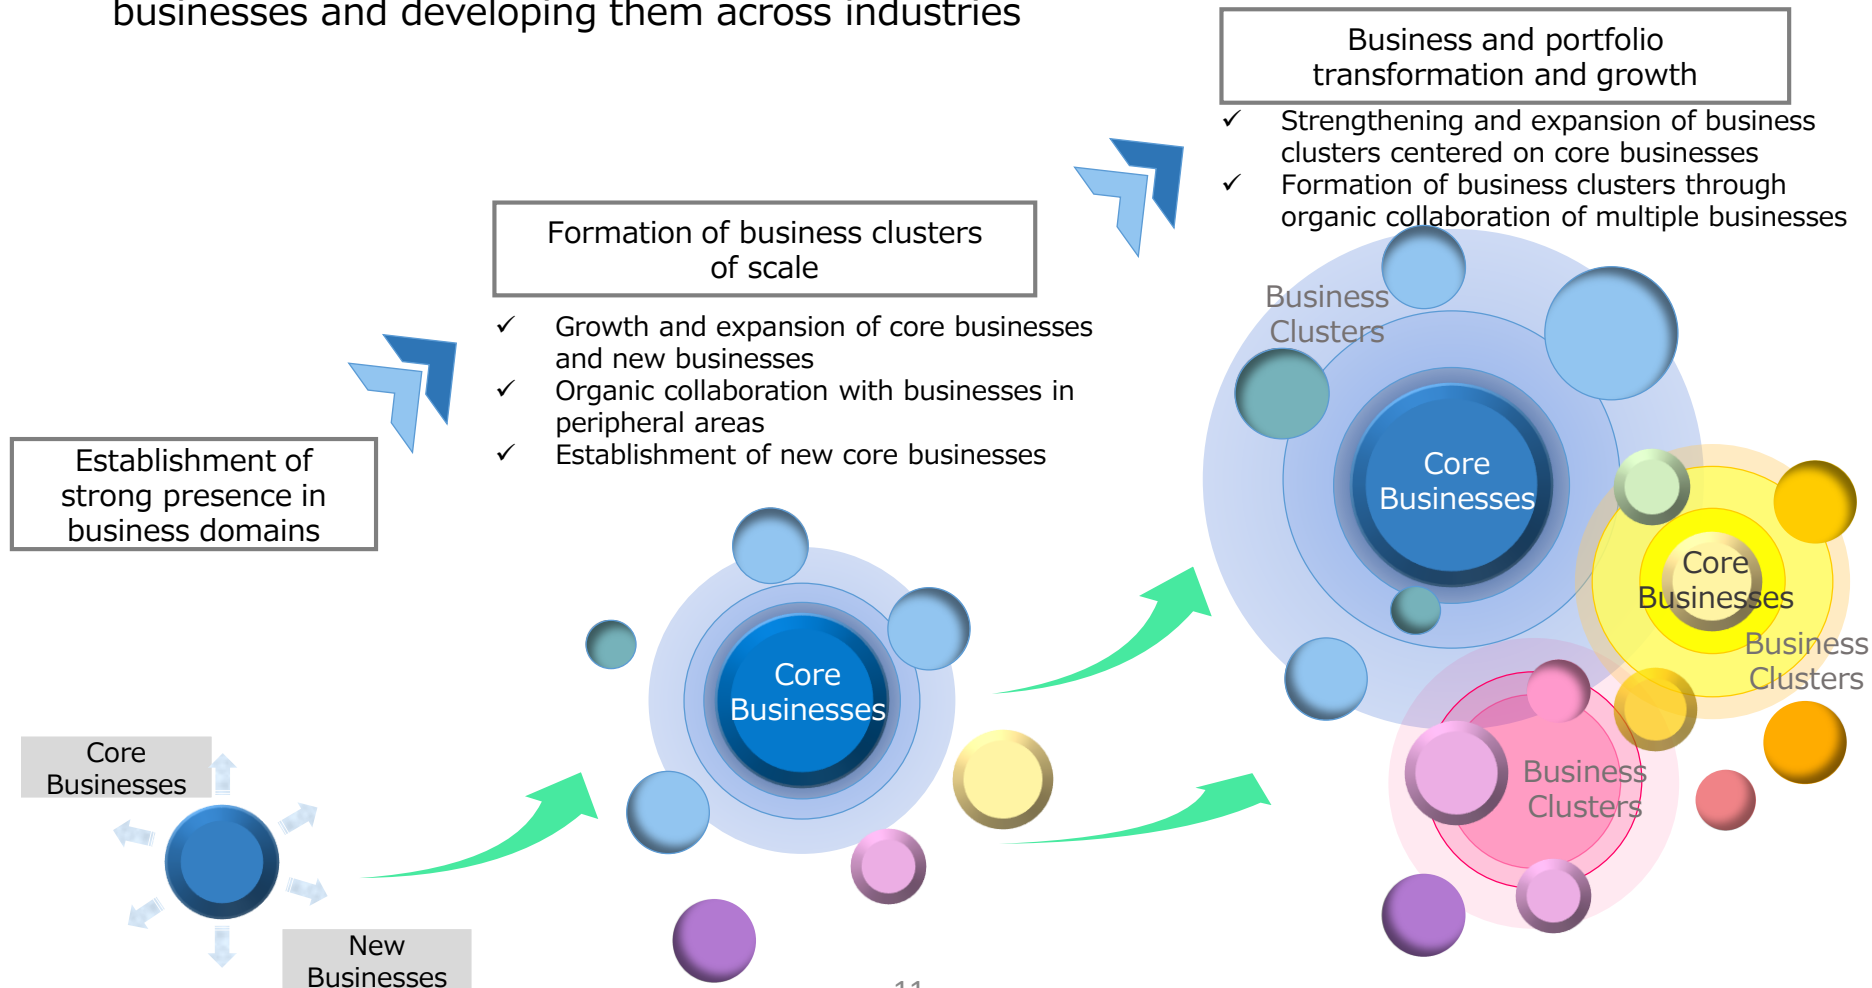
businesses and developing them across industries

Business and portfolio transformation and growth

✓ Strengthening and expansion of business clusters centered on core businesses
✓ Formation of business clusters through organic collaboration of multiple businesses

Formation of business clusters of scale

✓ Growth and expansion of core businesses and new businesses
✓ Organic collaboration with businesses in peripheral areas
✓ Establishment of new core businesses

Establishment of strong presence in business domains

Business Clusters

Core Businesses

Core Businesses

Business Clusters

Business Clusters

Core Businesses

Core Businesses

New Businesses

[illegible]